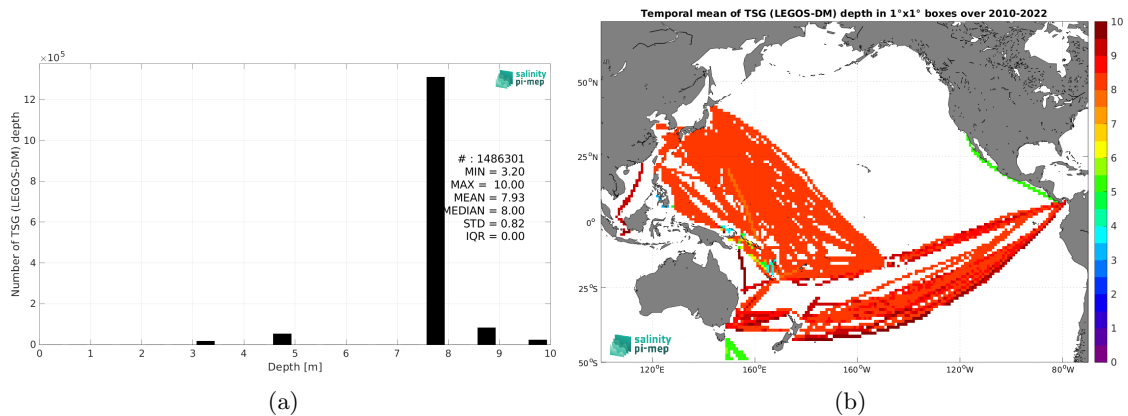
$\times 10^5$

salinity pi-mep

# : 1486301
MIN = 3.20
MAX = 10.00
MEAN = 7.93
MEDIAN = 8.00
STD = 0.82
IQR = 0.00

Number of TSG (LEGOS-DM) depth

12
10
8
6
4
2
0

0 1 2 3 4 5 6 7 8 9 10

Depth [m]

(a)

Temporal mean of TSG (LEGOS-DM) depth in 1°x1° boxes over 2010-2022

50°N
25°N
0°
25°S
50°S

120°E 160°E 160°W 120°W 80°W

salinity pi-mep

10
9
8
7
6
5
4
3
2
1
0

(b)